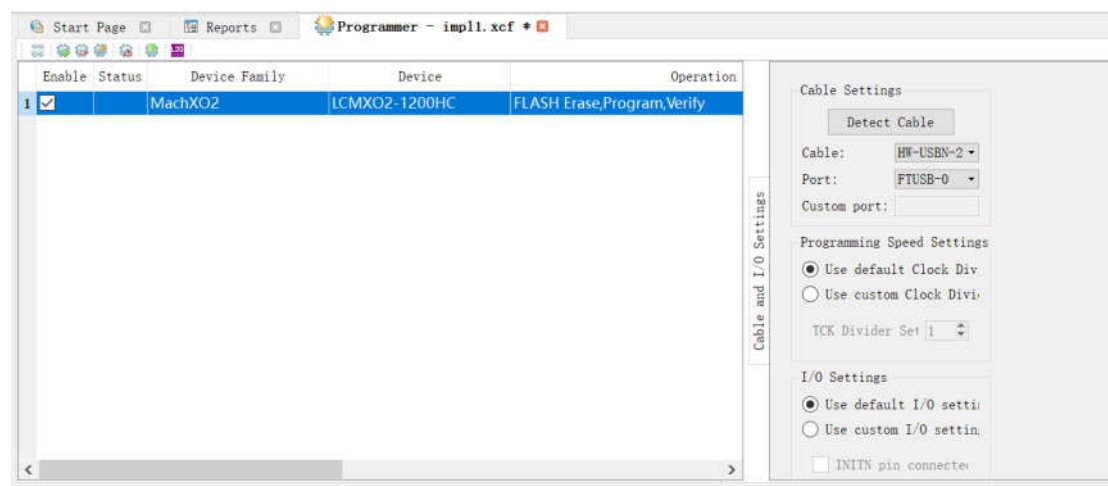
Start Page | Reports | Programmer - impl1.xcf *

| | Enable | Status | Device Family | Device | Operation |
|---|---|---|---|---|---|
| 1 | ☑ | | MachXO2 | LCMXO2-1200HC | FLASH Erase,Program,Verify |

Cable and I/O Settings

Cable Settings

Detect Cable

Cable: HW-USBN-2

Port: FTUSB-0

Custom port:

Programming Speed Settings

Use default Clock Div

Use custom Clock Divi

TCK Divider Set 1

I/O Settings

Use default I/O setti

Use custom I/O settin

INITN pin connecte